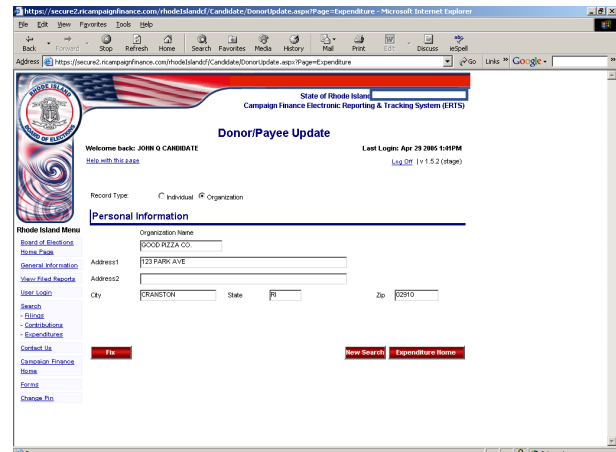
https://secure2.ricampaignfinance.com/rhodeIslandcf/Candidate/DonorUpdate.aspx?Page=Expenditure - Microsoft Internet Explorer

File Edit View Favorites Tools Help

Back Forward Stop Refresh Home Search Favorites Media History Mail Print Edit Discuss ieSpell

Address https://secure2.ricampaignfinance.com/rhodeIslandcf/Candidate/DonorUpdate.aspx?Page=Expenditure Go Links Google

RHODE ISLAND BOARD OF ELECTIONS

State of Rhode Island
Campaign Finance Electronic Reporting & Tracking System (ERTS)

Donor/Payee Update

Welcome back: JOHN Q CANDIDATE
Last Login: Apr 29 2005 1:41PM

Help with this page

Log Off | v 1.5.2 (stage)

Rhode Island Menu
Board of Elections Home Page
General Information
View Filed Reports
User Login
Search
- Filings
- Contributions
- Expenditures
Contact Us
Campaign Finance Home
Forms
Change Pin

Record Type: Individual Organization

Personal Information

Organization Name
GOOD PIZZA CO.

Address1 123 PARK AVE

Address2

City CRANSTON State RI Zip 02910

Fix

New Search Expenditure Home